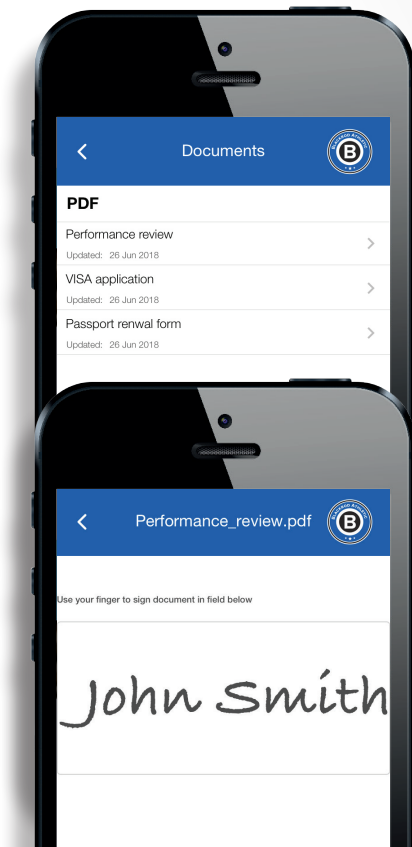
Documents

B

PDF

Performance review
Updated: 26 Jun 2018

VISA application
Updated: 26 Jun 2018

Passport renwal form
Updated: 26 Jun 2018

Performance_review.pdf

B

Use your finger to sign document in field below

John Smith